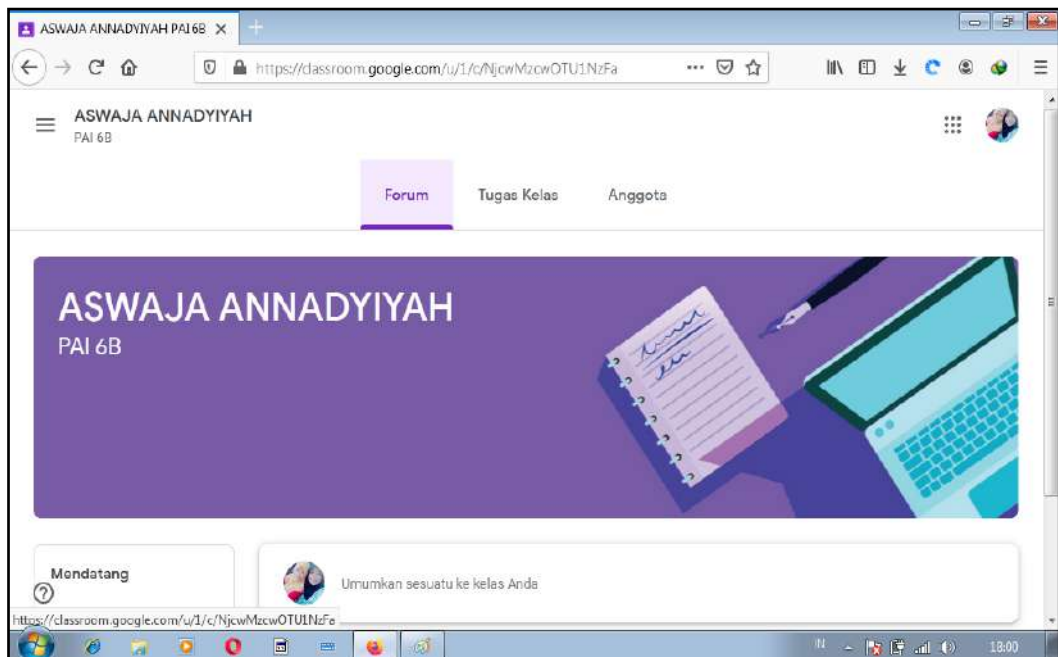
ASWAJA ANNADYIYAH PAI 6B

https://classroom.google.com/u/1/c/NjcwMzcwOTU1NzFa

ASWAJA ANNADYIYAH
PAI 6B

Forum Tugas Kelas Anggota

ASWAJA ANNADYIYAH
PAI 6B

Mendatang

Umumkan sesuatu ke kelas Anda

https://classroom.google.com/u/1/c/NjcwMzcwOTU1NzFa

IN

18:00